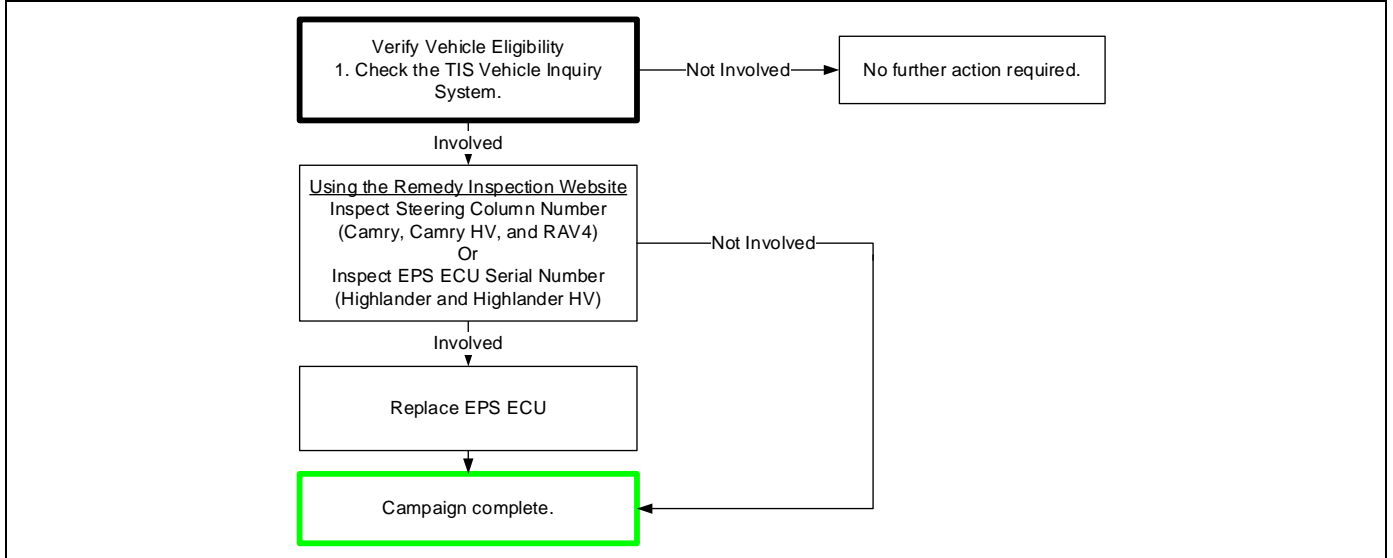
Verify Vehicle Eligibility
1. Check the TIS Vehicle Inquiry System.

Not Involved

No further action required.

Involved

Using the Remedy Inspection Website
Inspect Steering Column Number (Camry, Camry HV, and RAV4)
Or
Inspect EPS ECU Serial Number (Highlander and Highlander HV)

Not Involved

Involved

Replace EPS ECU

Campaign complete.